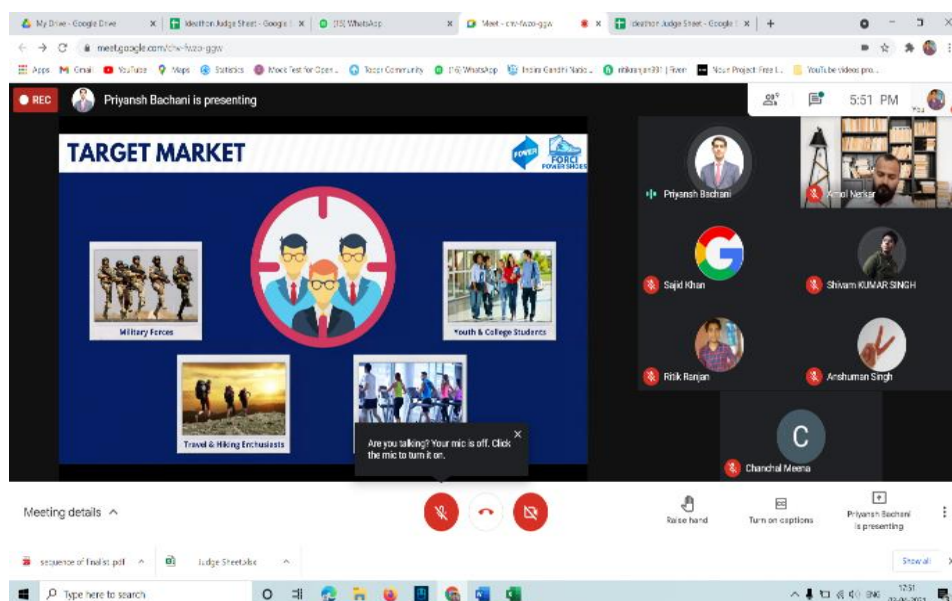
My Drive - Google Drive × Ideathon Judge Sheet - Google × (13) WhatsApp × Meet - cfw-fwzo-ggw × Ideathon Judge Sheet - Google × +

meet.google.com/cfw-fwzo-ggw

Apps Gmail YouTube Maps Statistics Mock Test for Open... Tocer Community (16) WhatsApp Indira Gandhi Natio... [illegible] Your Project Free L... YouTube videos pro...

REC Priyansh Bachani is presenting

5:51 PM

TARGET MARKET

POWER FORCE POWER SHOES

Military Forces

Youth & College Students

Travel & Hiking Enthusiasts

Are you talking? Your mic is off. Click the mic to turn it on.

Priyansh Bachani

Amol Narkar

Sajid Khan

Shivam KUMAR SINGH

Ritik Ranjan

Anshuman Singh

C

Chanchal Meena

Meeting details

Raise hand

Turn on captions

Priyansh Bachani is presenting

sequence of finalist.pdf

Judge Sheet.xlsx

Show all

Type here to search

17:51